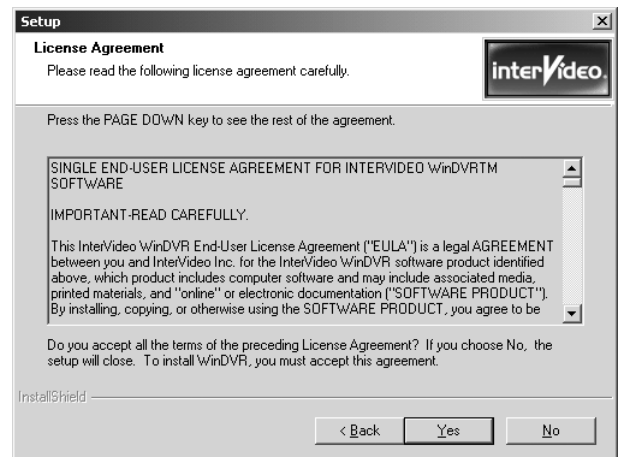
Setup

License Agreement

Please read the following license agreement carefully.

interVideo.

Press the PAGE DOWN key to see the rest of the agreement.

SINGLE END-USER LICENSE AGREEMENT FOR INTERVIDEO WinDVRTM SOFTWARE

IMPORTANT-READ CAREFULLY.

This InterVideo WinDVR End-User License Agreement ("EULA") is a legal AGREEMENT between you and InterVideo Inc. for the InterVideo WinDVR software product identified above, which product includes computer software and may include associated media, printed materials, and "online" or electronic documentation ("SOFTWARE PRODUCT"). By installing, copying, or otherwise using the SOFTWARE PRODUCT, you agree to be

Do you accept all the terms of the preceding License Agreement? If you choose No, the setup will close. To install WinDVR, you must accept this agreement.

InstallShield

< Back

Yes

No